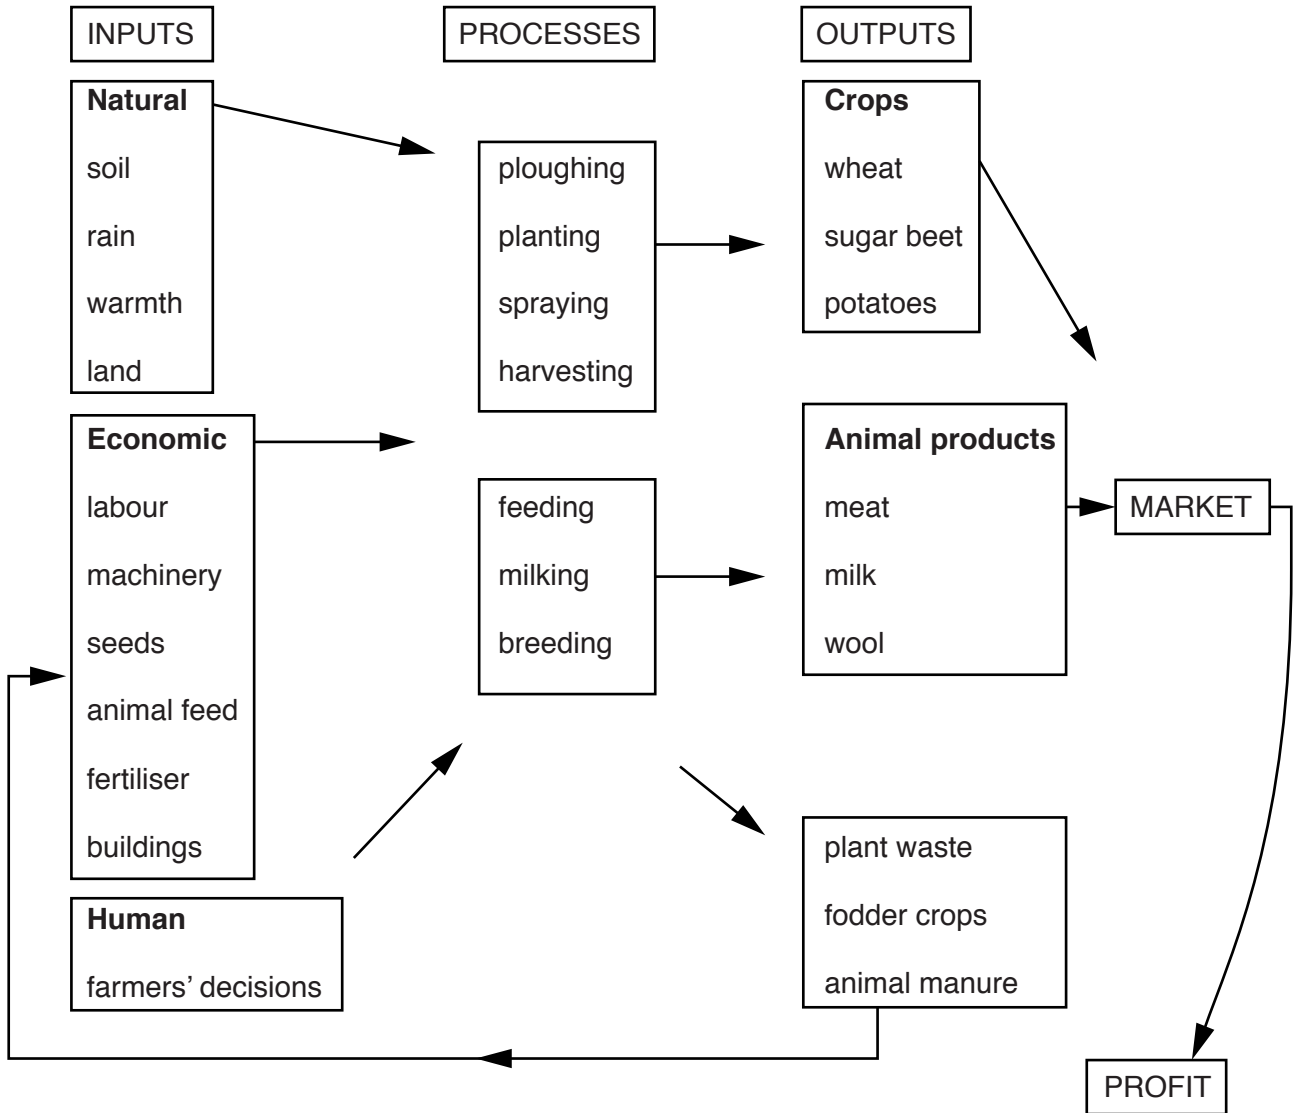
INPUTS

PROCESSES

OUTPUTS

**Natural**
soil
rain
warmth
land

ploughing
planting
spraying
harvesting

**Crops**
wheat
sugar beet
potatoes

**Economic**
labour
machinery
seeds
animal feed
fertiliser
buildings

feeding
milking
breeding

**Animal products**
meat
milk
wool

MARKET

**Human**
farmers' decisions

plant waste
fodder crops
animal manure

PROFIT